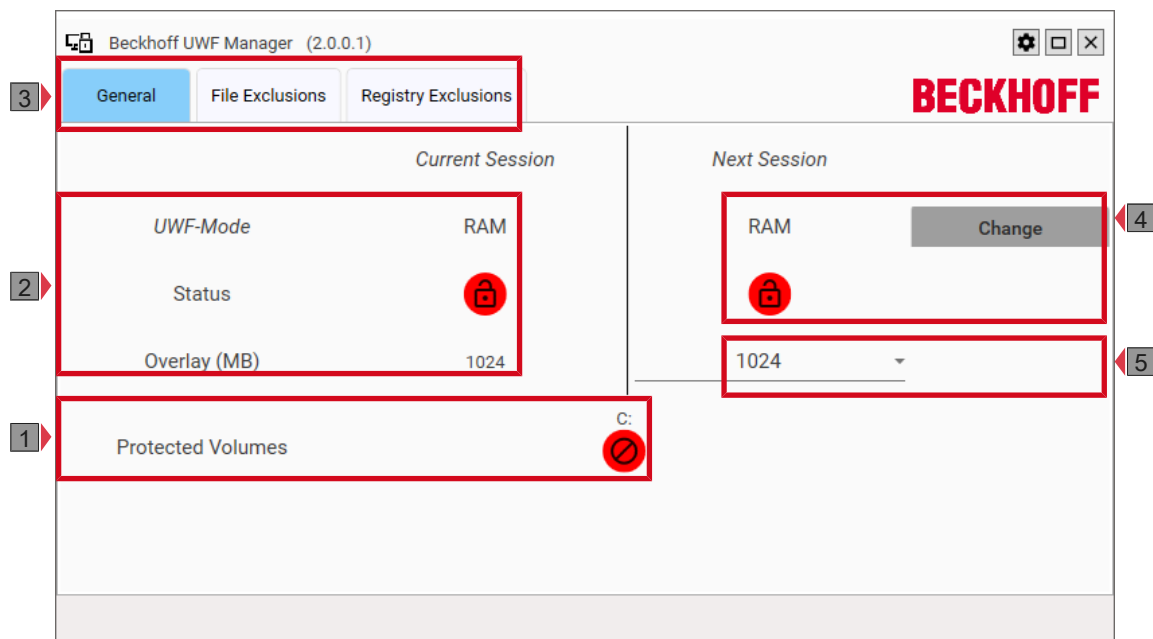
Beckhoff UWF Manager (2.0.0.1)

3 General File Exclusions Registry Exclusions

BECKHOFF

Current Session

Next Session

2 UWF-Mode RAM

Status

Overlay (MB) 1024

4 RAM Change

5 1024

1 Protected Volumes C: